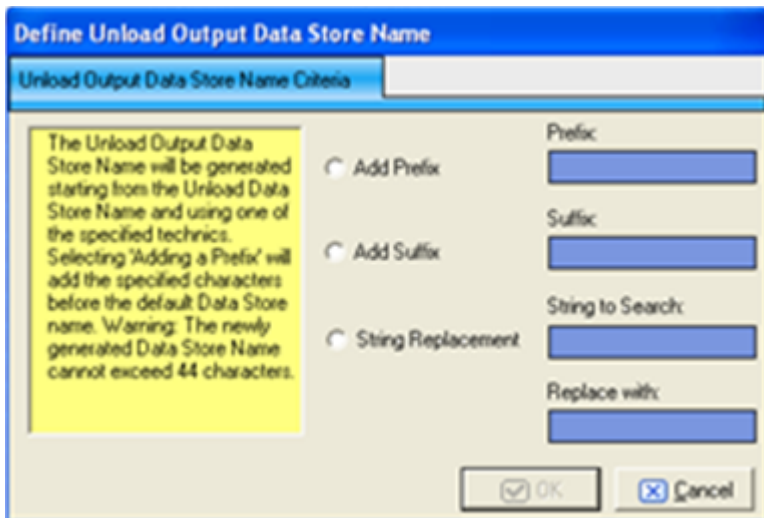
Define Unload Output Data Store Name

Unload Output Data Store Name Criteria

The Unload Output Data Store Name will be generated starting from the Unload Data Store Name and using one of the specified technics. Selecting 'Adding a Prefix' will add the specified characters before the default Data Store name. Warning: The newly generated Data Store Name cannot exceed 44 characters.

Add Prefix

Add Suffix

String Replacement

Prefix:

Suffix:

String to Search:

Replace with:

OK

Cancel